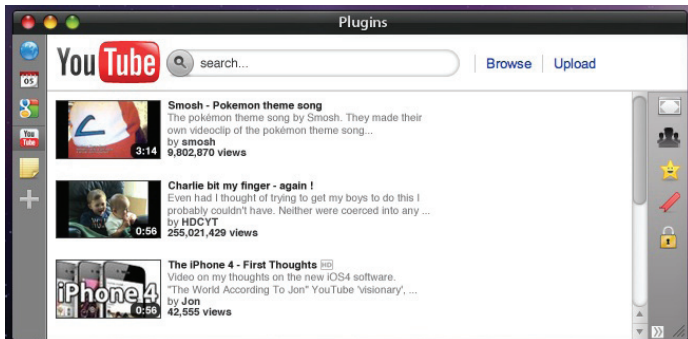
Plugins

05

You Tube

YouTube

search...

Browse

Upload

3:14

Smosh - Pokemon theme song
The pokémon theme song by Smosh. They made their own videoclip of the pokémon theme song...
by smosh
9,802,870 views

0:56

Charlie bit my finger - again !
Even had I thought of trying to get my boys to do this I probably couldn't have. Neither were coerced into any ...
by HDCYT
255,021,429 views

iPhone 4

0:56

The iPhone 4 - First Thoughts HD
Video on my thoughts on the new iOS4 software. "The World According To Jon" YouTube 'visionary', ...
by Jon
42,555 views